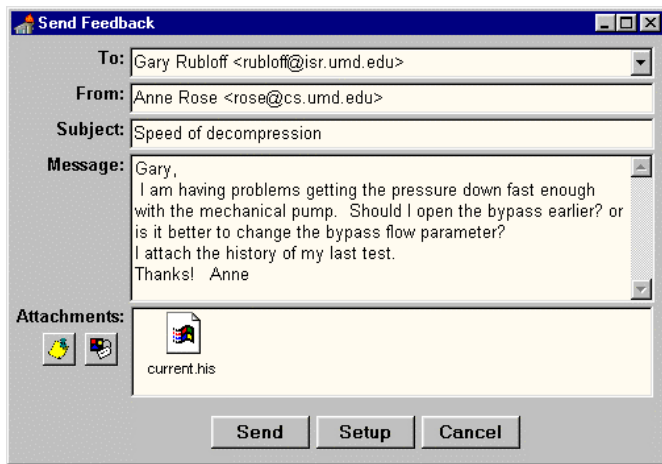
Send Feedback

To: Gary Rubloff <rubloff@isr.umd.edu>

From: Anne Rose <rose@cs.umd.edu>

Subject: Speed of decompression

Message: Gary,
I am having problems getting the pressure down fast enough with the mechanical pump. Should I open the bypass earlier? or is it better to change the bypass flow parameter?
I attach the history of my last test.
Thanks! Anne

Attachments:

current.his

Send Setup Cancel